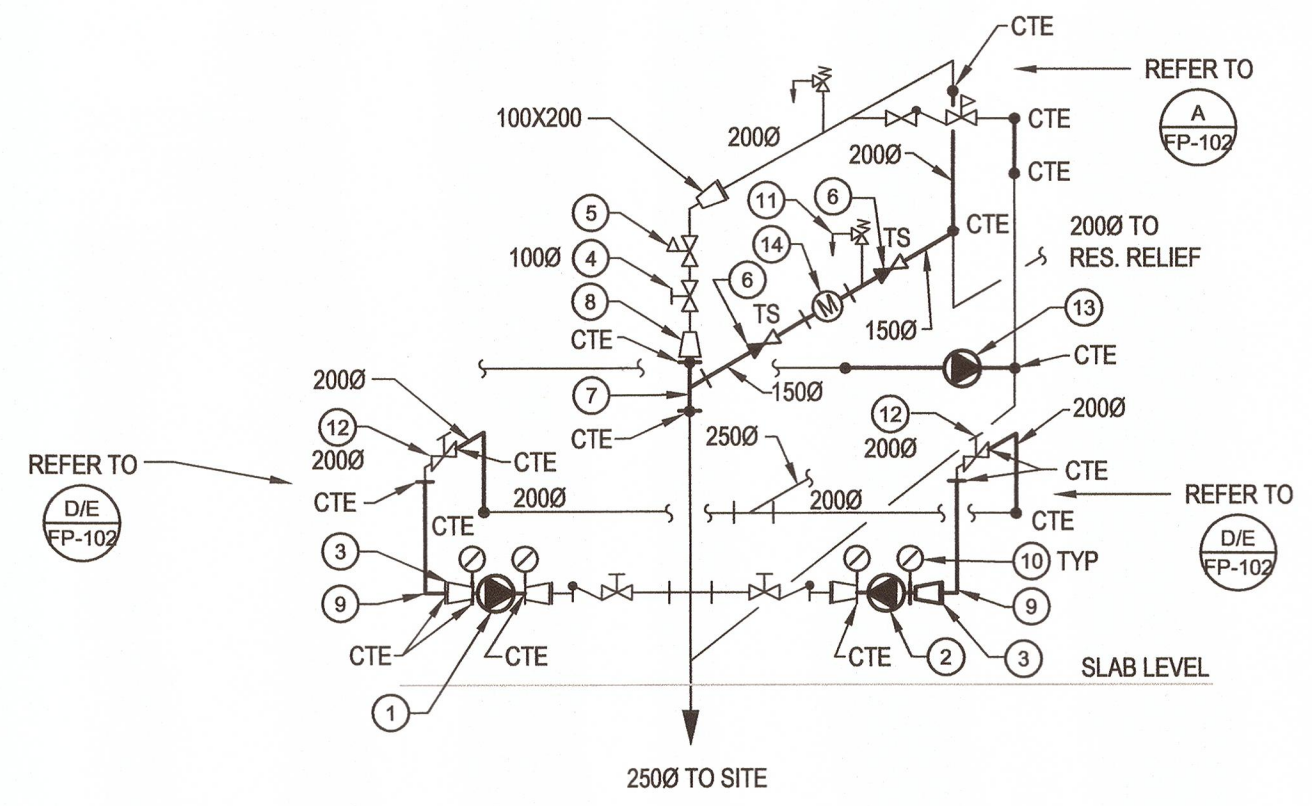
CTE
REFER TO
A
FP-102
100X200
200Ø
CTE
200Ø
CTE
11
6
5
14
TS
CTE
200Ø TO
RES. RELIEF
100Ø
4
6
8
TS
150Ø
13
CTE
CTE
200Ø
7
150Ø
12
200Ø
12
CTE
200Ø
250Ø
200Ø
CTE
REFER TO
200Ø
CTE
CTE
CTE
200Ø
200Ø
REFER TO
D/E
FP-102
CTE
CTE
D/E
FP-102
3
10
TYP
9
9
CTE
CTE
CTE
2
3
SLAB LEVEL
1
250Ø TO SITE